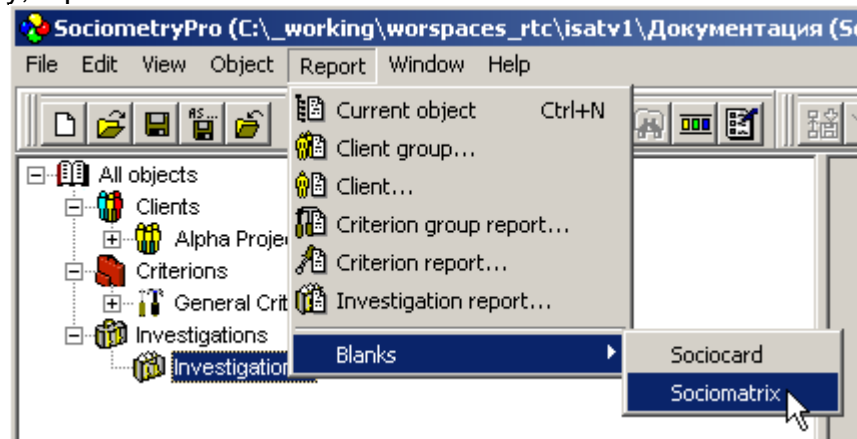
SociometryPro (C:\_working\worspaces_rtc\isatv1\Документация (S

File Edit View Object Report Window Help

AS...

All objects
Clients
Alpha Proje
Criterions
General Crit
Investigations
Investigatio

Current object Ctrl+N
Client group...
Client...
Criterion group report...
Criterion report...
Investigation report...
Blanks

Sociocard
Sociomatrix